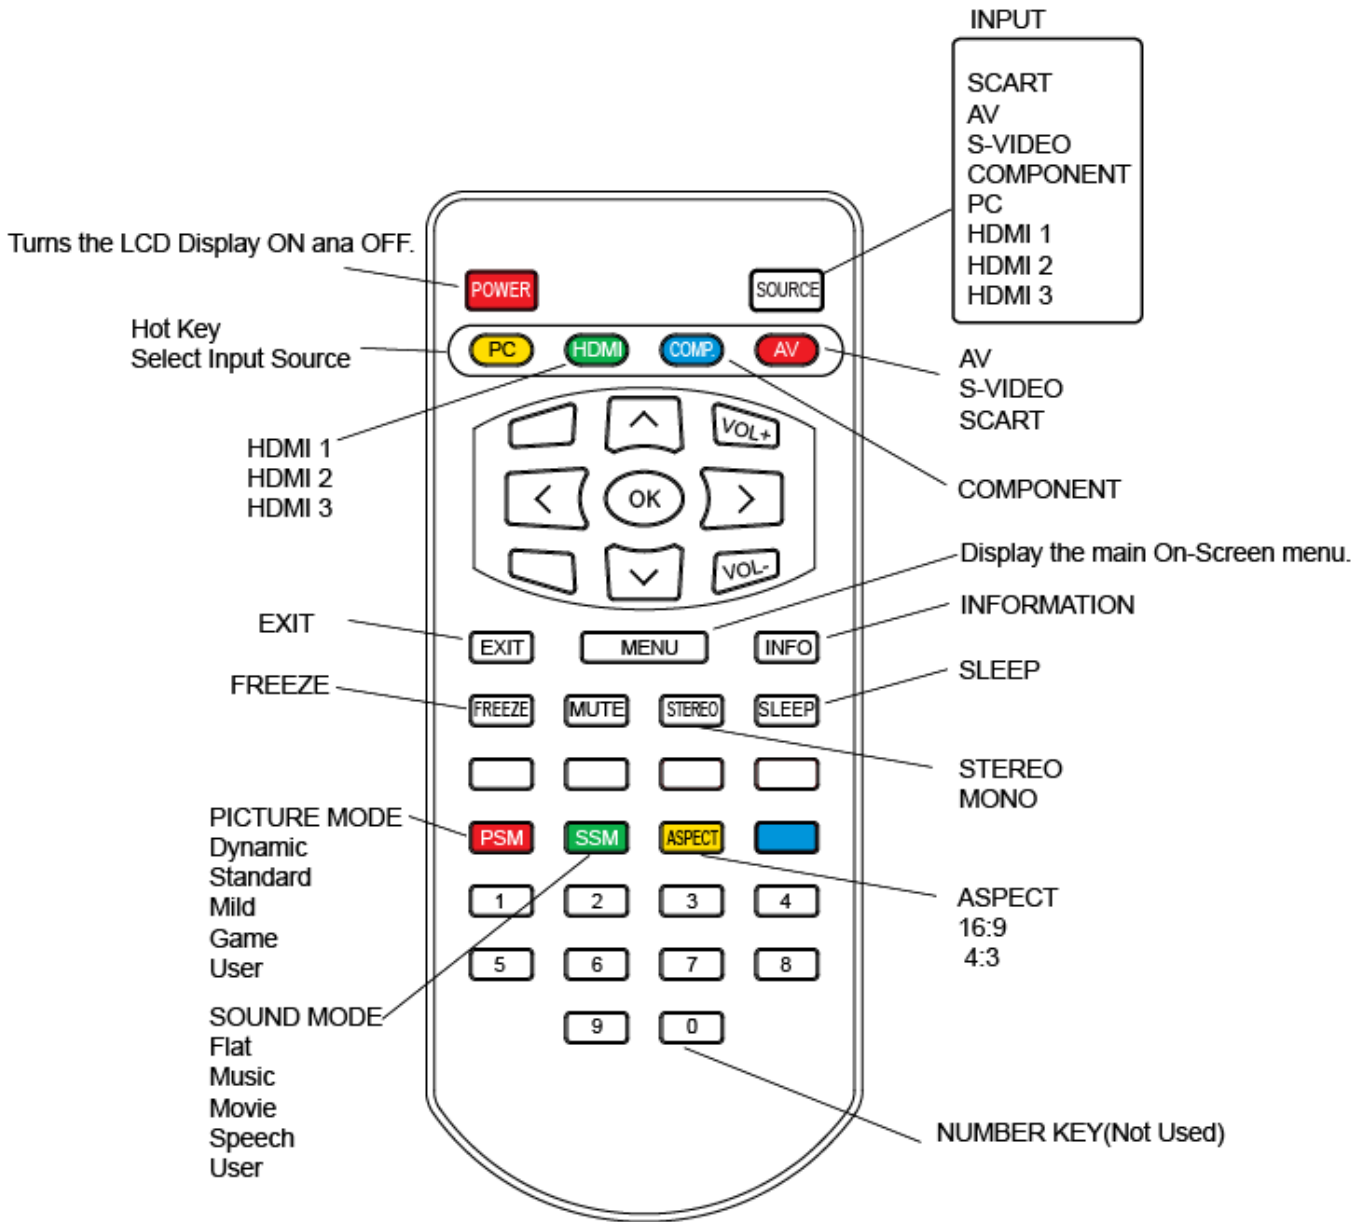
INPUT

SCART
AV
S-VIDEO
COMPONENT
PC
HDMI 1
HDMI 2
HDMI 3

Turns the LCD Display ON ana OFF.

POWER

SOURCE

Hot Key
Select Input Source

PC HDMI COMP. AV

AV
S-VIDEO
SCART

HDMI 1
HDMI 2
HDMI 3

VOL+

OK

COMPONENT

VOL-

Display the main On-Screen menu.

INFORMATION

EXIT

EXIT MENU INFO

FREEZE

SLEEP

FREEZE MUTE STEREO SLEEP

STEREO
MONO

PICTURE MODE
Dynamic
Standard
Mild
Game
User

PSM SSM ASPECT

ASPECT
16:9
4:3

1 2 3 4
5 6 7 8
9 0

SOUND MODE
Flat
Music
Movie
Speech
User

NUMBER KEY(Not Used)